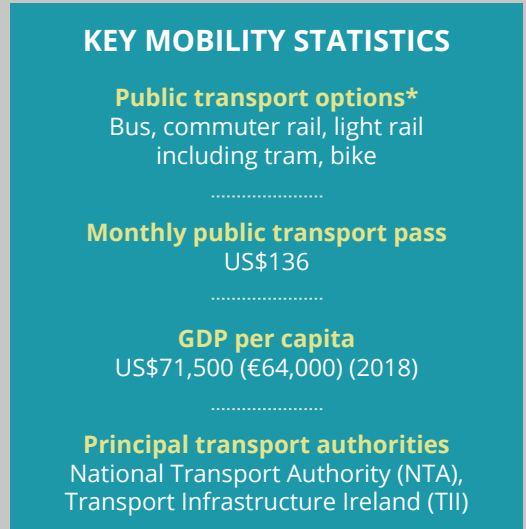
KEY MOBILITY STATISTICS

Public transport options*
Bus, commuter rail, light rail including tram, bike

Monthly public transport pass
US$136

GDP per capita
US$71,500 (€64,000) (2018)

Principal transport authorities
National Transport Authority (NTA), Transport Infrastructure Ireland (TII)